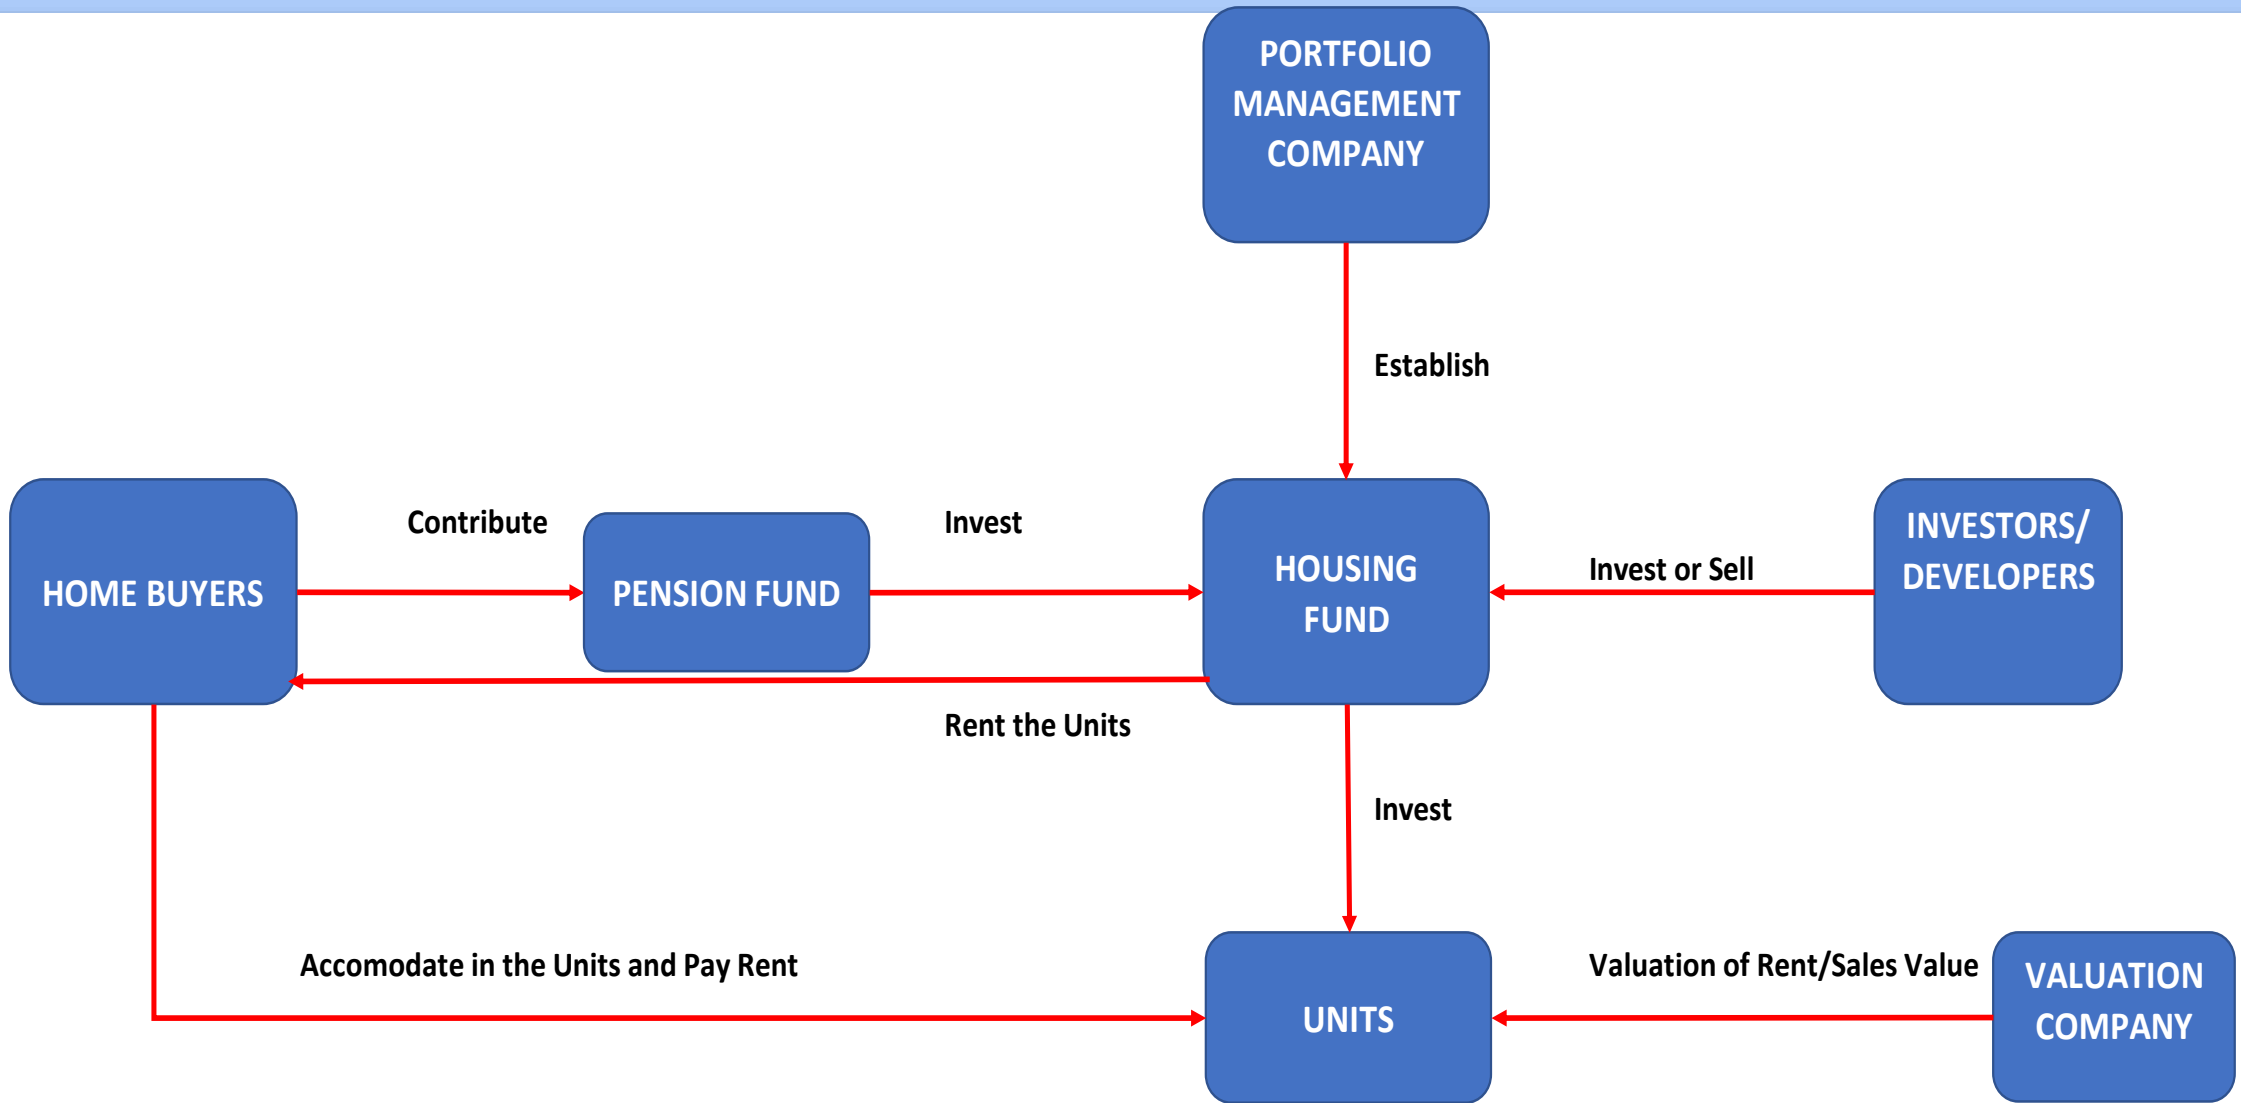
PORTFOLIO MANAGEMENT COMPANY

Establish

HOME BUYERS

Contribute

PENSION FUND

Invest

HOUSING FUND

Invest or Sell

INVESTORS/ DEVELOPERS

Rent the Units

Invest

Accomodate in the Units and Pay Rent

UNITS

Valuation of Rent/Sales Value

VALUATION COMPANY